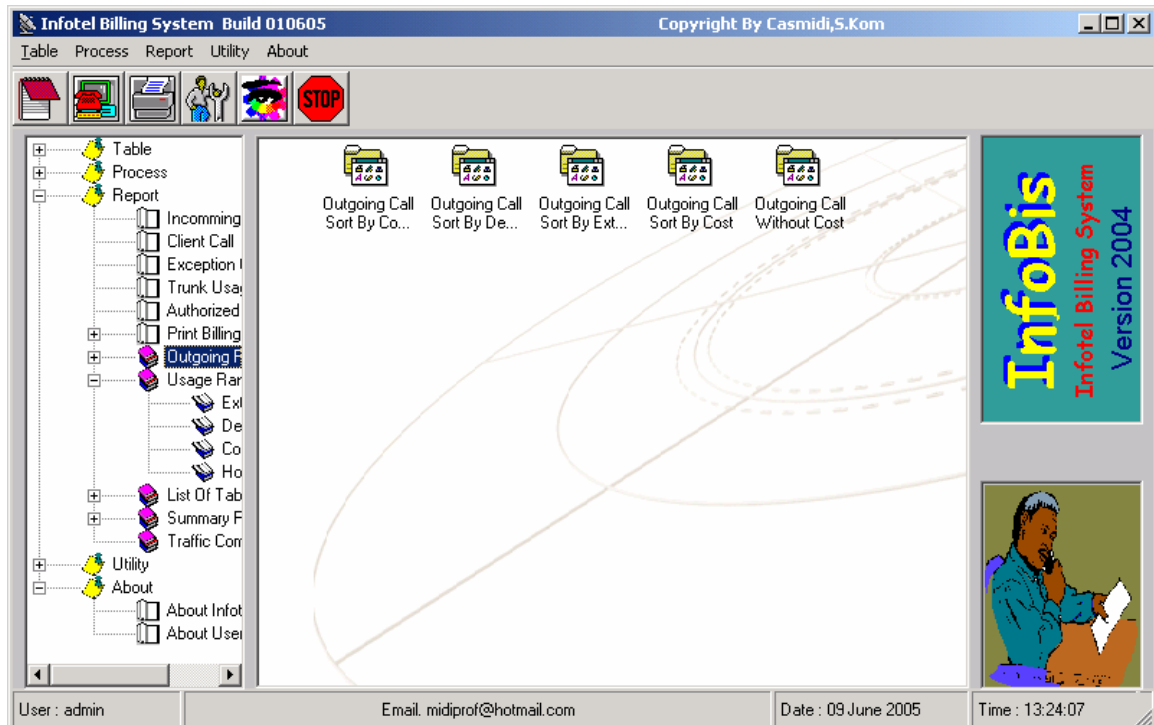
Infotel Billing System Build 010605

Copyright By Casmidi,S.Kom

Table Process Report Utility About

STOP

Table
Process
Report
Incomming
Client Call
Exception
Trunk Usa
Authorized
Print Billing
Outgoing
Usage Ra
Ex
De
Co
Ho
List Of Tab
Summary
Traffic Co
Utility
About
About Info
About Use

Outgoing Call Sort By Co...

Outgoing Call Sort By De...

Outgoing Call Sort By Ext...

Outgoing Call Sort By Cost

Outgoing Call Without Cost

InfoBis
Infotel Billing System
Version 2004

User : admin

Email. midiprof@hotmail.com

Date : 09 June 2005

Time : 13:24:07